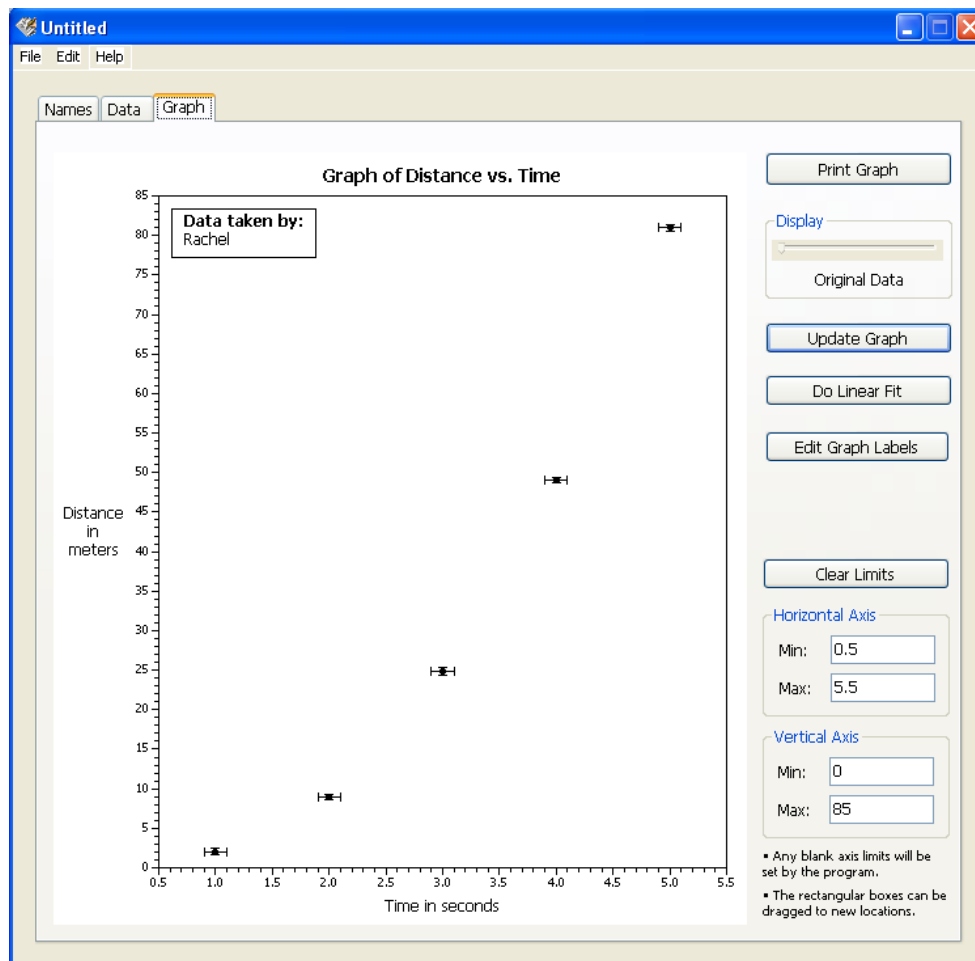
Untitled

File Edit Help

Names Data Graph

Graph of Distance vs. Time

Data taken by:
Rachel

Distance in meters

85
80
75
70
65
60
55
50
45
40
35
30
25
20
15
10
5
0

0.5 1.0 1.5 2.0 2.5 3.0 3.5 4.0 4.5 5.0 5.5

Time in seconds

Print Graph

Display

Original Data

Update Graph

Do Linear Fit

Edit Graph Labels

Clear Limits

Horizontal Axis

Min: 0.5

Max: 5.5

Vertical Axis

Min: 0

Max: 85

• Any blank axis limits will be set by the program.

• The rectangular boxes can be dragged to new locations.